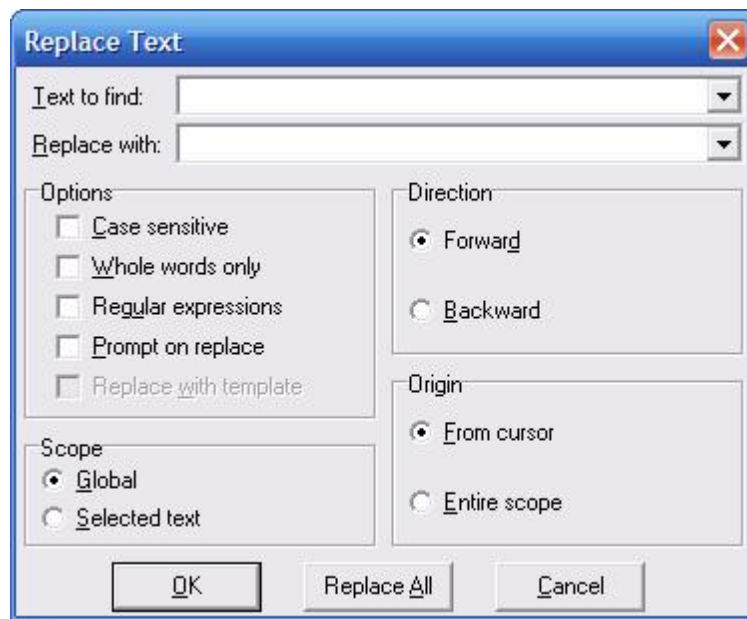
Replace Text

Text to find:

Replace with:

Options

Case sensitive

Whole words only

Regular expressions

Prompt on replace

Replace with template

Direction

Forward

Backward

Origin

From cursor

Entire scope

Scope

Global

Selected text

OK

Replace All

Cancel